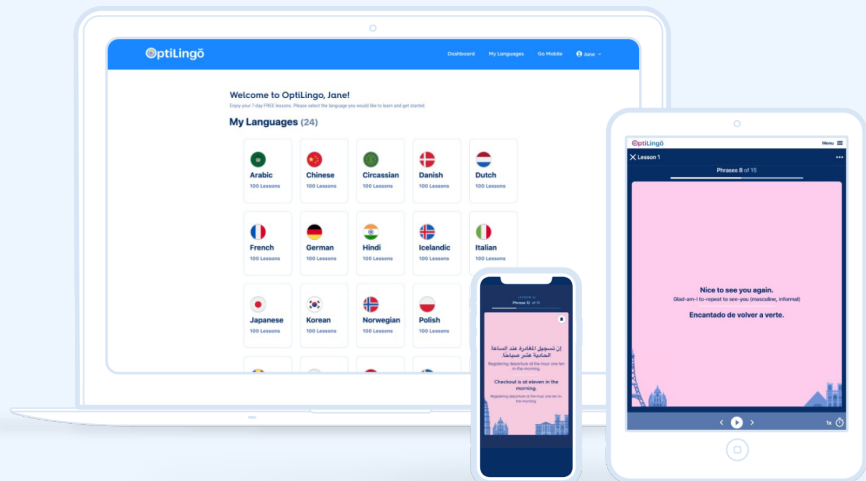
OptiLingo

Dashboard My Languages Go Mobile Jane

Welcome to OptiLingo, Jane!

Enjoy your 7 day FREE lessons. Please select the language you would like to learn and get started.

My Languages (24)

Arabic
100 Lessons

Chinese
100 Lessons

Circassian
100 Lessons

Danish
100 Lessons

Dutch
100 Lessons

French
100 Lessons

German
100 Lessons

Hindi
100 Lessons

Icelandic
100 Lessons

Italian
100 Lessons

Japanese
100 Lessons

Korean
100 Lessons

Norwegian
100 Lessons

Polish
100 Lessons

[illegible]
Phrase 1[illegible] of 1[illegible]

إن تسجيل المغادرة عند الساعة الحادية عشر صباحاً.

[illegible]

Checkout is at eleven in the morning.

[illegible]

OptiLingo
Menu

Lesson 1

Phrases 8 of 15

Nice to see you again.
Glad-am-I to-repeat to see-you (masculine, informal)

Encantado de volver a verte.

1x